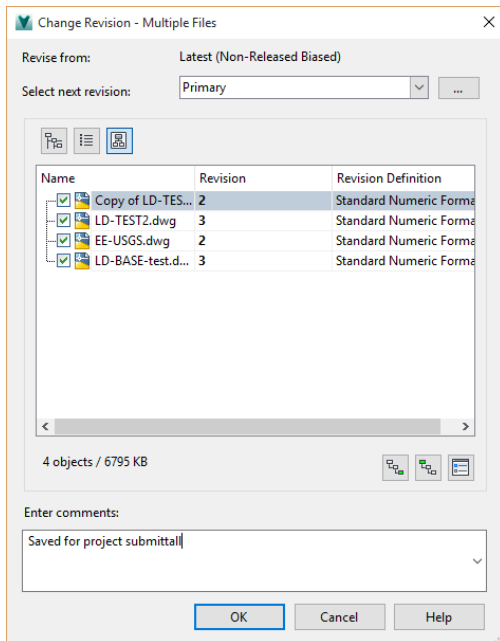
Change Revision - Multiple Files

Revise from: Latest (Non-Released Biased)

Select next revision: Primary ...

| Name | Revision | Revision Definition |
|---|---|---|
| Copy of LD-TES... | 2 | Standard Numeric Forma |
| LD-TEST2.dwg | 3 | Standard Numeric Forma |
| EE-USGS.dwg | 2 | Standard Numeric Forma |
| LD-BASE-test.d... | 3 | Standard Numeric Forma |

4 objects / 6795 KB

Enter comments:

Saved for project submittall

OK Cancel Help